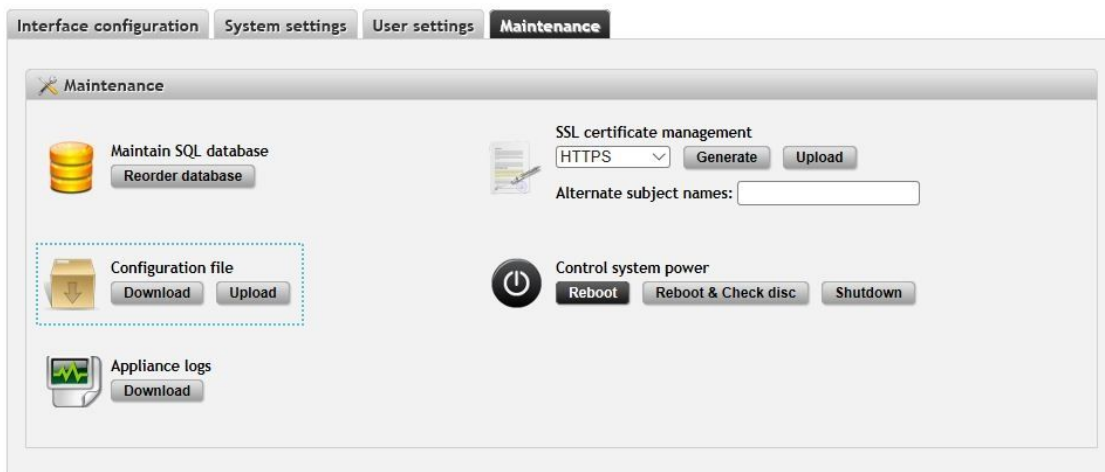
Interface configuration System settings User settings Maintenance

Maintenance

Maintain SQL database
Reorder database

SSL certificate management
HTTPS Generate Upload
Alternate subject names:

Configuration file
Download Upload

Control system power
Reboot Reboot & Check disc Shutdown

Appliance logs
Download